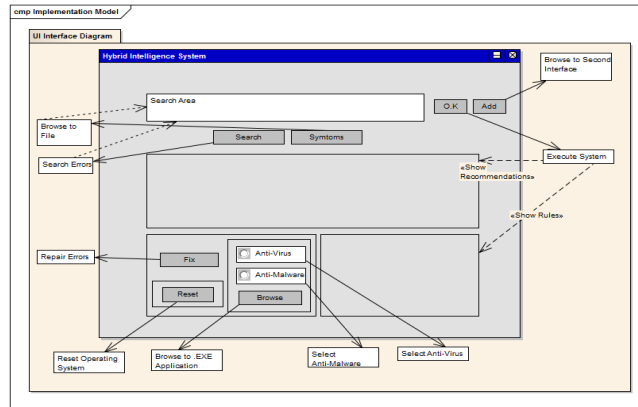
cmp Implementation Model

UI Interface Diagram

Hybrid Intelligence System

Browse to Second Interface

Search Area

O.K

Add

Browse to File

Search

Symtoms

Search Errors

Execute System

«Show Recommendations»

«Show Rules»

Repair Errors

Fix

Anti-Virus

Anti-Malware

Reset

Browse

Reset Operating System

Browse to .EXE Application

Select Anti-Malware

Select Anti-Virus